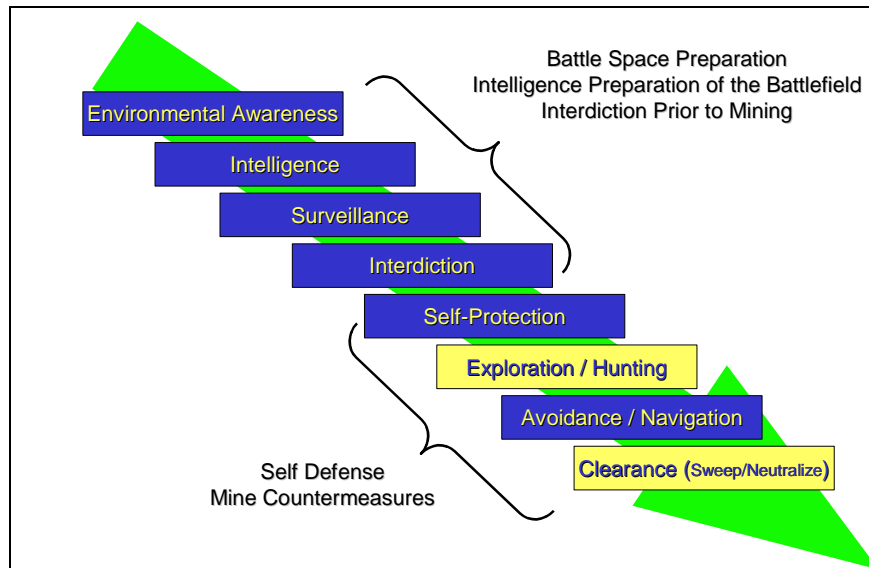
Battle Space Preparation
Intelligence Preparation of the Battlefield
Interdiction Prior to Mining

Environmental Awareness

Intelligence

Surveillance

Interdiction

Self-Protection

Exploration / Hunting

Avoidance / Navigation

Clearance (Sweep/Neutralize)

Self Defense
Mine Countermeasures